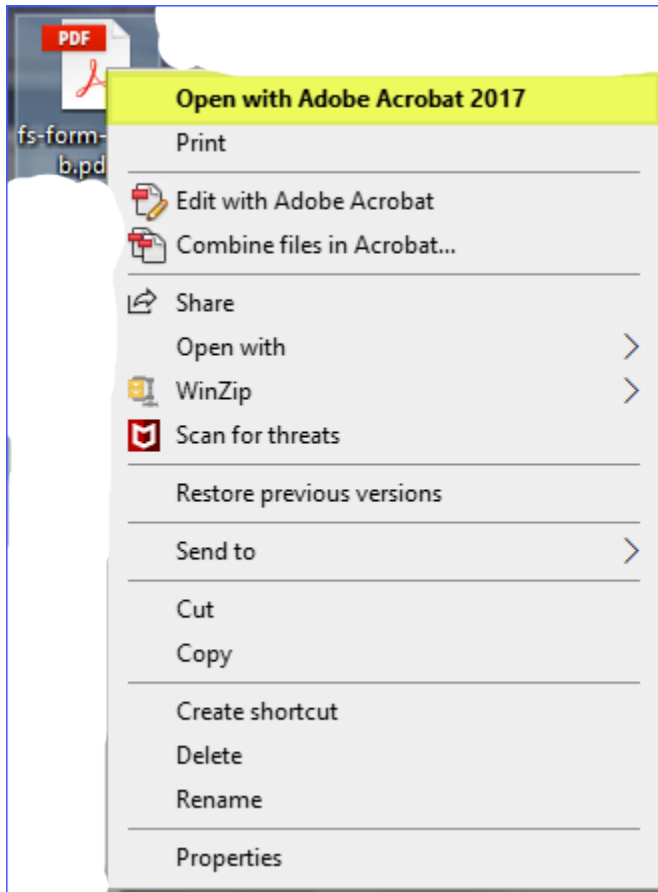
PDF

fs-form-
b.pd

Open with Adobe Acrobat 2017
Print

Edit with Adobe Acrobat
Combine files in Acrobat...

Share
Open with
WinZip
Scan for threats

Restore previous versions

Send to

Cut
Copy

Create shortcut
Delete
Rename

Properties